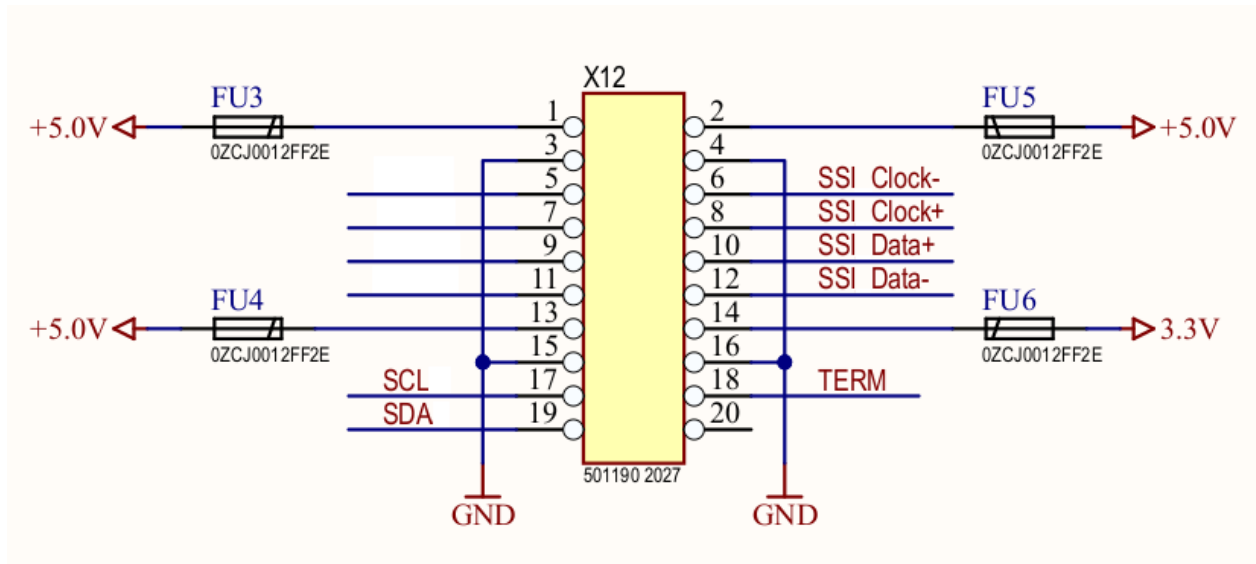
X12

FU3
+5.0V
0ZCJ0012FF2E

FU5
+5.0V
0ZCJ0012FF2E

1
2
3
4
5
6
7
8
9
10
11
12
13
14
15
16
17
18
19
20

SSI Clock-
SSI Clock+
SSI Data+
SSI Data-

FU4
+5.0V
0ZCJ0012FF2E

FU6
3.3V
0ZCJ0012FF2E

SCL
SDA
TERM

501190 2027

GND
GND